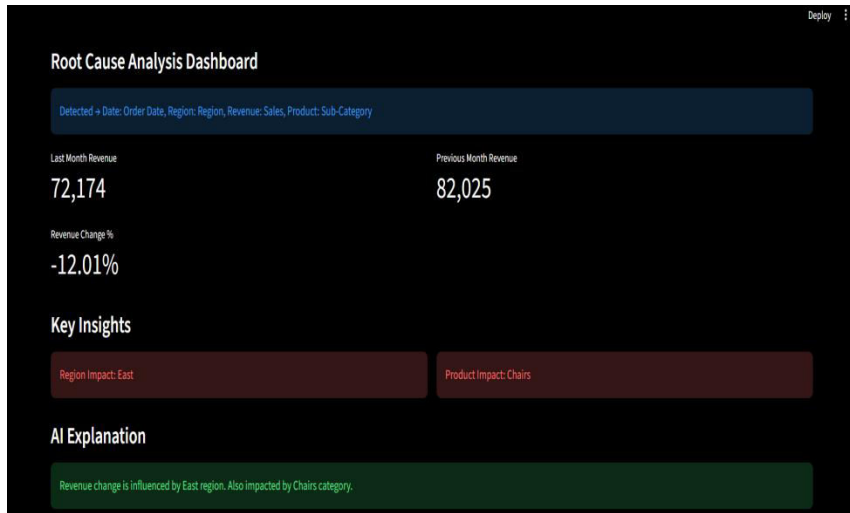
Deploy

Root Cause Analysis Dashboard

Detected → Date: Order Date, Region: Region, Revenue: Sales, Product: Sub-Category

Last Month Revenue

72,174

Previous Month Revenue

82,025

Revenue Change %

-12.01%

Key Insights

Region Impact: East

Product Impact: Chairs

AI Explanation

Revenue change is influenced by East region. Also impacted by Chairs category.